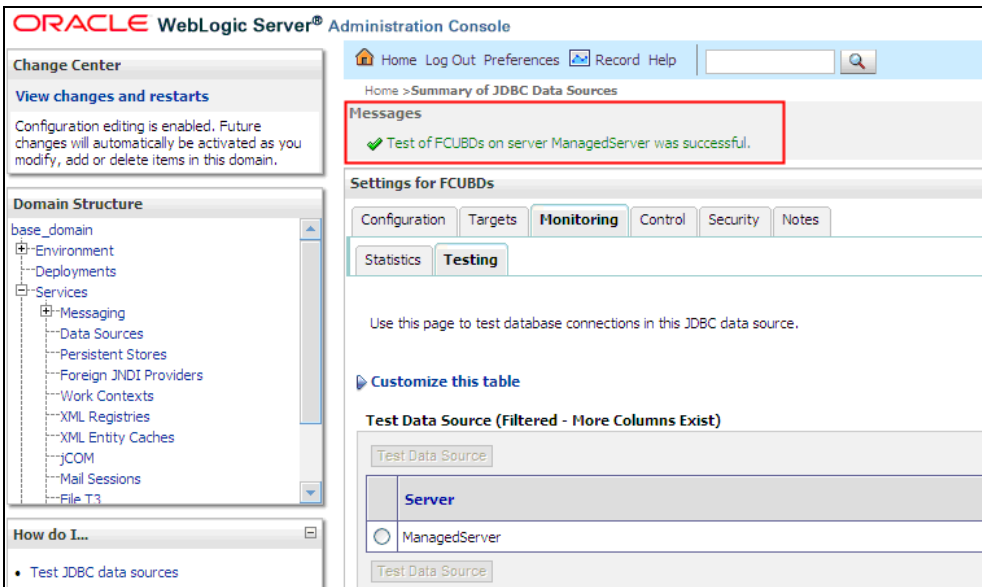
ORACLE WebLogic Server® Administration Console

Change Center

View changes and restarts

Configuration editing is enabled. Future changes will automatically be activated as you modify, add or delete items in this domain.

Domain Structure

base_domain
Environment
Deployments
Services
Messaging
Data Sources
Persistent Stores
Foreign JNDI Providers
Work Contexts
XML Registries
XML Entity Caches
jCOM
Mail Sessions
File T3

How do I...

• Test JDBC data sources

Home Log Out Preferences Record Help

Home >Summary of JDBC Data Sources

Messages

✔ Test of FCUBDs on server ManagedServer was successful.

Settings for FCUBDs

Configuration | Targets | Monitoring | Control | Security | Notes

Statistics | Testing

Use this page to test database connections in this JDBC data source.

Customize this table

Test Data Source (Filtered - More Columns Exist)

Test Data Source

| | Server |
|---|---|
| ○ | ManagedServer |

Test Data Source